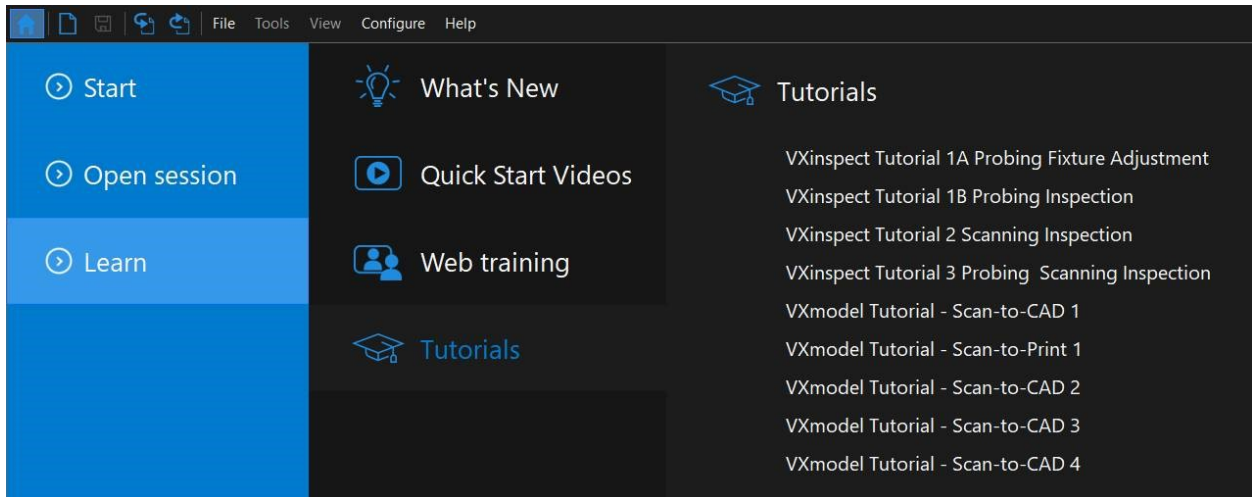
File Tools View Configure Help

Start

Open session

Learn

What's New

Quick Start Videos

Web training

Tutorials

Tutorials

VXinspect Tutorial 1A Probing Fixture Adjustment
VXinspect Tutorial 1B Probing Inspection
VXinspect Tutorial 2 Scanning Inspection
VXinspect Tutorial 3 Probing Scanning Inspection
VXmodel Tutorial - Scan-to-CAD 1
VXmodel Tutorial - Scan-to-Print 1
VXmodel Tutorial - Scan-to-CAD 2
VXmodel Tutorial - Scan-to-CAD 3
VXmodel Tutorial - Scan-to-CAD 4